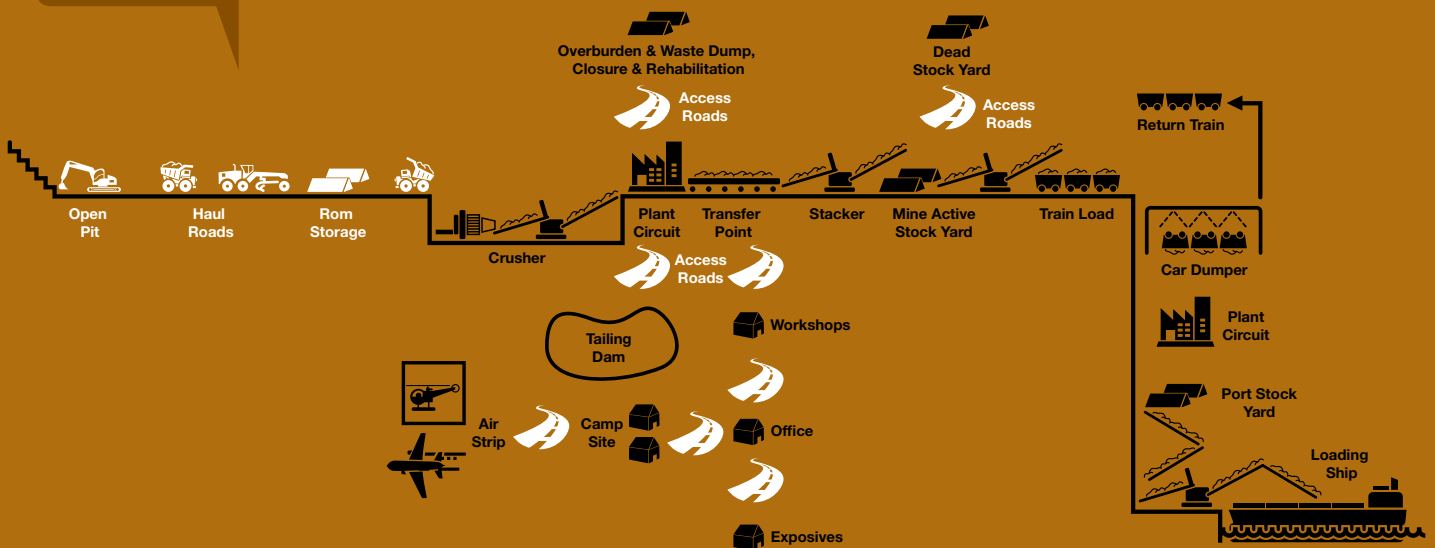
Overburden & Waste Dump, Closure & Rehabilitation

Dead Stock Yard

Access Roads

Access Roads

Return Train

Open Pit

Haul Roads

Rom Storage

Plant Circuit

Transfer Point

Stacker

Mine Active Stock Yard

Train Load

Crusher

Access Roads

Car Dumper

Tailing Dam

Workshops

Plant Circuit

Port Stock Yard

Air Strip

Camp Site

Office

Loading Ship

Exposives